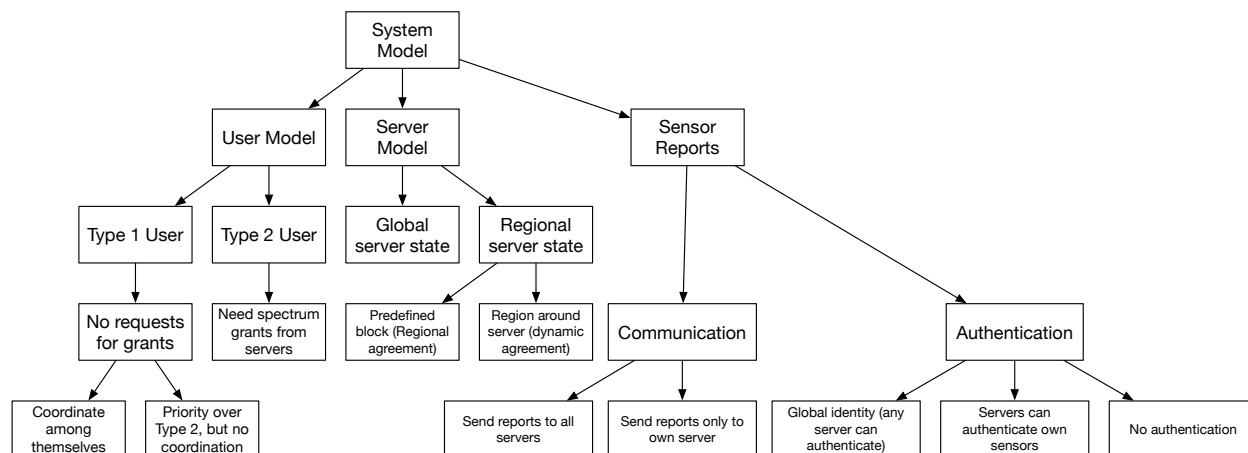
System Model

User Model

Server Model

Sensor Reports

Type 1 User

Type 2 User

Global server state

Regional server state

No requests for grants

Need spectrum grants from servers

Predefined block (Regional agreement)

Region around server (dynamic agreement)

Communication

Authentication

Coordinate among themselves

Priority over Type 2, but no coordination

Send reports to all servers

Send reports only to own server

Global identity (any server can authenticate)

Servers can authenticate own sensors

No authentication